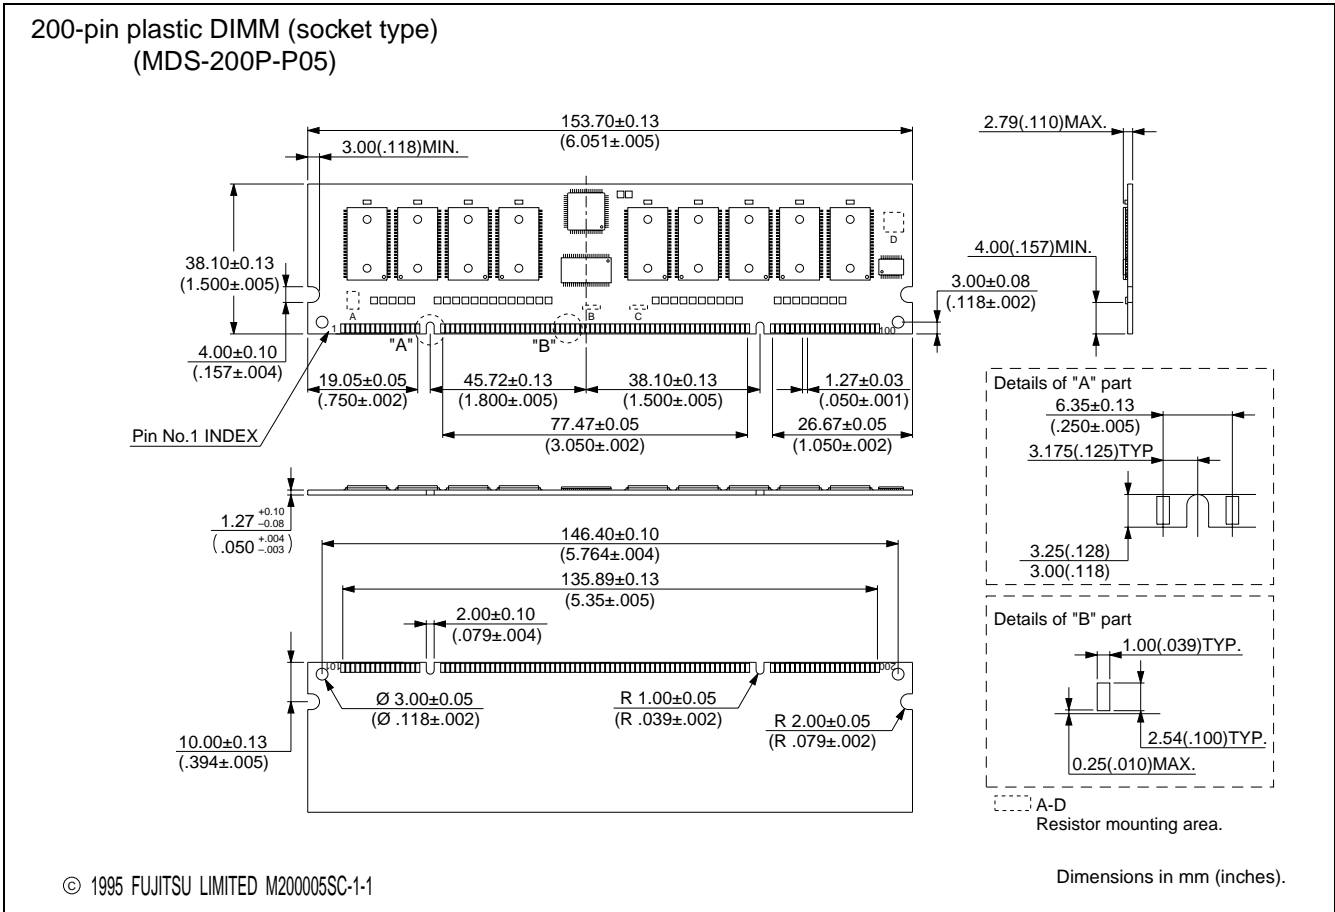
200-pin plastic DIMM (socket type)
(MDS-200P-P05)

153.70±0.13
(6.051±.005)

3.00(.118)MIN.

2.79(.110)MAX.

38.10±0.13
(1.500±.005)

D

4.00(.157)MIN.

3.00±0.08
(.118±.002)

A

B

C

1

100

"A"

"B"

4.00±0.10
(.157±.004)

19.05±0.05
(.750±.002)

45.72±0.13
(1.800±.005)

38.10±0.13
(1.500±.005)

1.27±0.03
(.050±.001)

26.67±0.05
(1.050±.002)

77.47±0.05
(3.050±.002)

Pin No.1 INDEX

Details of "A" part

6.35±0.13
(.250±.005)

3.175(.125)TYP

3.25(.128)
3.00(.118)

$1.27^{+0.10}_{-0.08}$
$(.050^{+.004}_{-.003})$

146.40±0.10
(5.764±.004)

135.89±0.13
(5.35±.005)

2.00±0.10
(.079±.004)

101

200

Details of "B" part

1.00(.039)TYP.

2.54(.100)TYP.

0.25(.010)MAX.

Ø 3.00±0.05
(Ø .118±.002)

R 1.00±0.05
(R .039±.002)

R 2.00±0.05
(R .079±.002)

10.00±0.13
(.394±.005)

A-D
Resistor mounting area.

© 1995 FUJITSU LIMITED M200005SC-1-1

Dimensions in mm (inches).